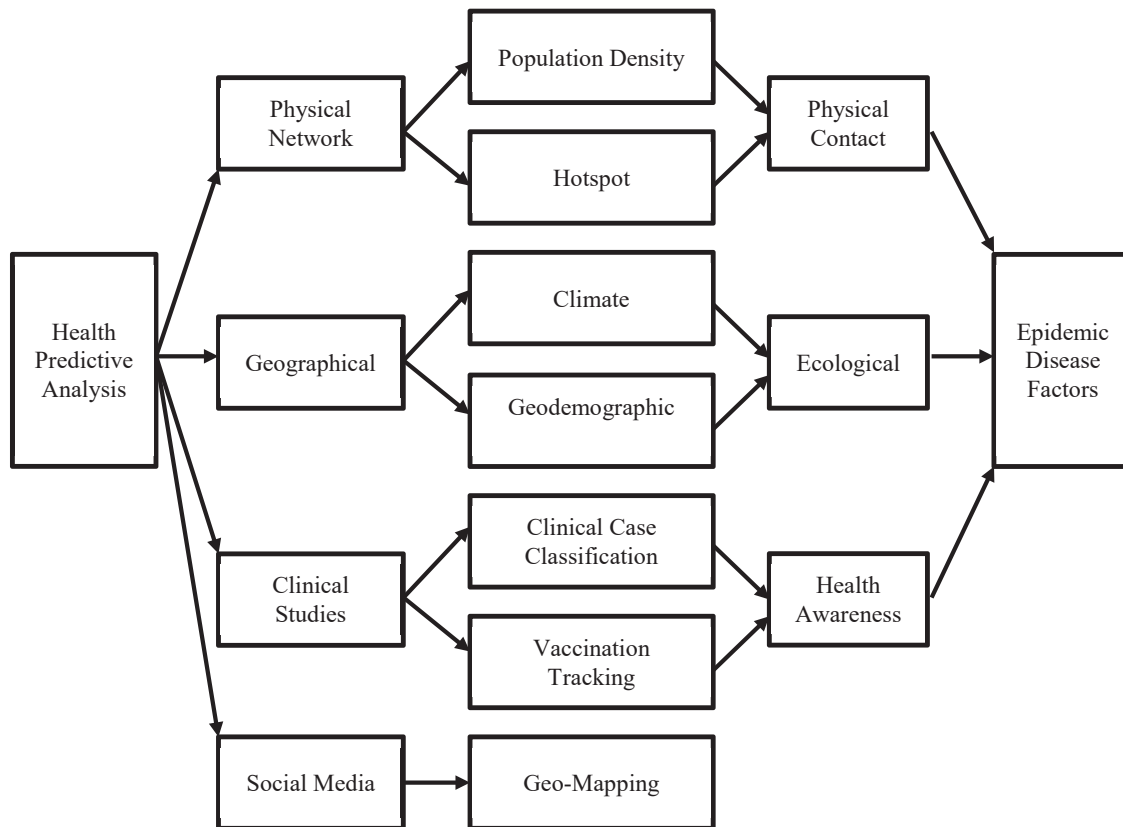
Health Predictive Analysis

Physical Network

Geographical

Clinical Studies

Social Media

Population Density

Hotspot

Climate

Geodemographic

Clinical Case Classification

Vaccination Tracking

Geo-Mapping

Physical Contact

Ecological

Health Awareness

Epidemic Disease Factors